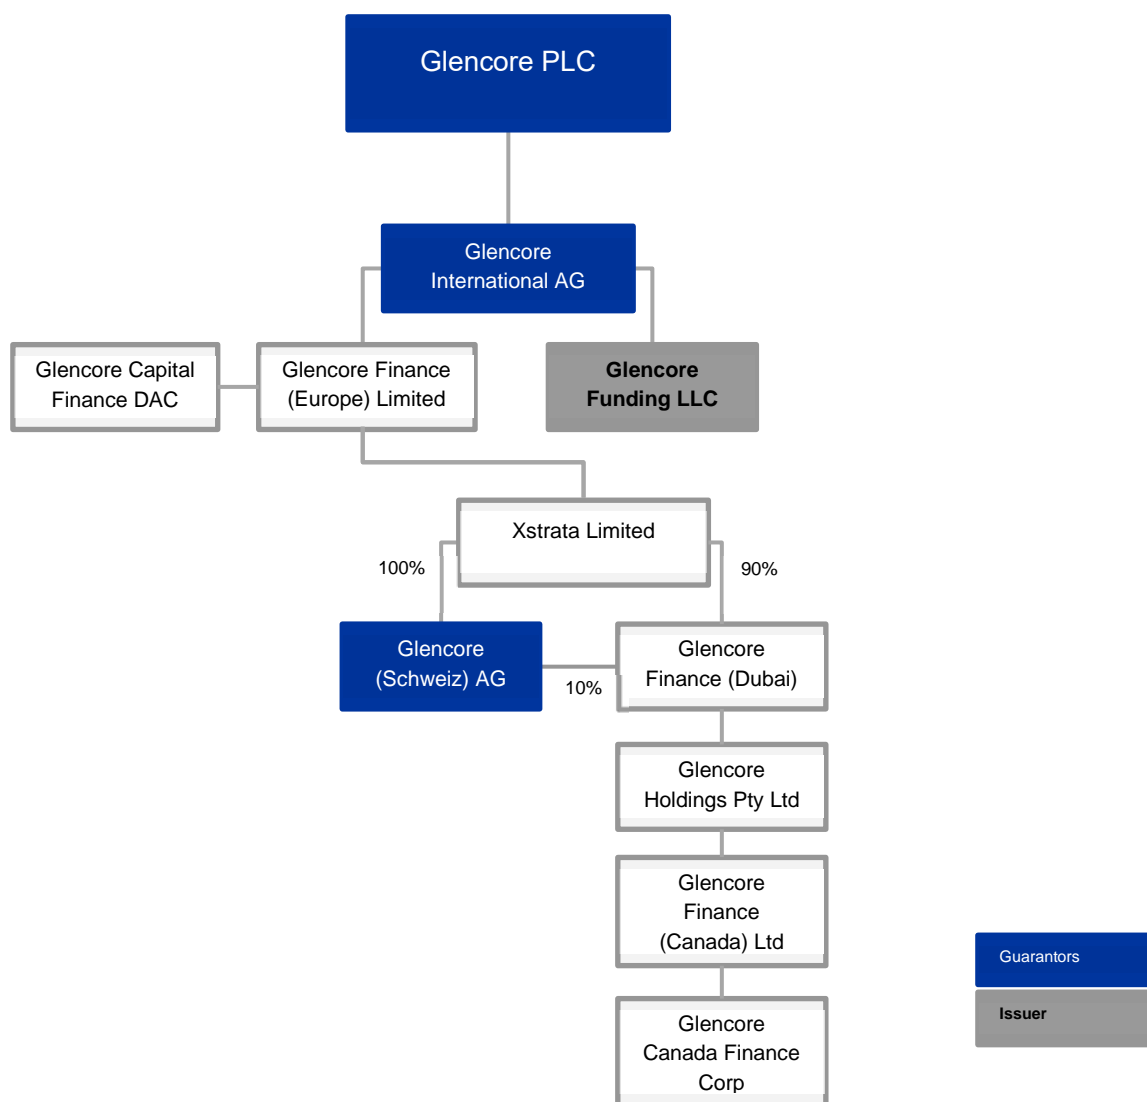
Glencore PLC

Glencore International AG

Glencore Capital Finance DAC

Glencore Finance (Europe) Limited

Glencore Funding LLC

Xstrata Limited

100%

90%

Glencore (Schweiz) AG

10%

Glencore Finance (Dubai)

Glencore Holdings Pty Ltd

Glencore Finance (Canada) Ltd

Glencore Canada Finance Corp

Guarantors

Issuer